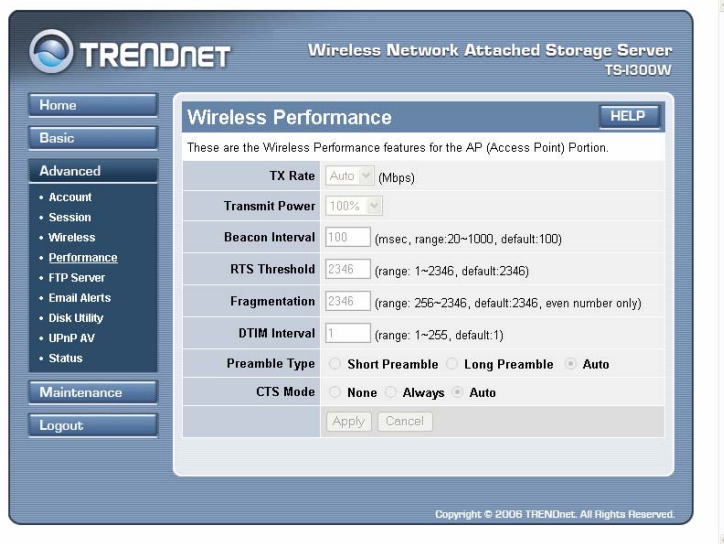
TRENDnet

Wireless Network Attached Storage Server
TS-I300W

Home
Basic
Advanced
• Account
• Session
• Wireless
• Performance
• FTP Server
• Email Alerts
• Disk Utility
• UPnP AV
• Status
Maintenance
Logout

Wireless Performance

HELP

These are the Wireless Performance features for the AP (Access Point) Portion.

| | |
|---|---|
| TX Rate | Auto (Mbps) |
| Transmit Power | 100% |
| Beacon Interval | 100 (msec, range:20~1000, default:100) |
| RTS Threshold | 2346 (range: 1~2346, default:2346) |
| Fragmentation | 2346 (range: 256~2346, default:2346, even number only) |
| DTIM Interval | 1 (range: 1~255, default:1) |
| Preamble Type | Short Preamble Long Preamble Auto |
| CTS Mode | None Always Auto |
| | Apply Cancel |

Copyright © 2006 TRENDnet. All Rights Reserved.